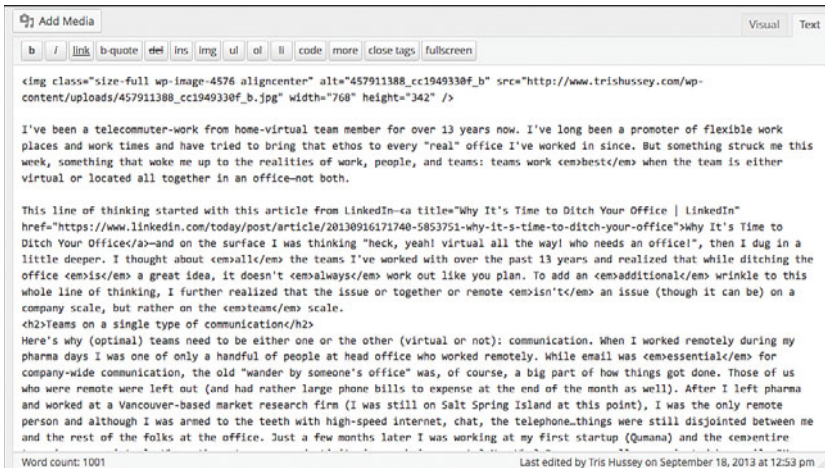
Add Media

Visual Text

b i link b-quote del ins img ul ol li code more close tags fullscreen

<img class="size-full wp-image-4576 aligncenter" alt="457911388_cc1949330f_b" src="http://www.trishussey.com/wp-content/uploads/457911388_cc1949330f_b.jpg" width="768" height="342" />

I've been a telecommuter-work from home-virtual team member for over 13 years now. I've long been a promoter of flexible work places and work times and have tried to bring that ethos to every "real" office I've worked in since. But something struck me this week, something that woke me up to the realities of work, people, and teams: teams work <em>best</em> when the team is either virtual or located all together in an office—not both.

This line of thinking started with this article from LinkedIn—<a title="Why It's Time to Ditch Your Office | LinkedIn" href="https://www.linkedin.com/today/post/article/20130916171740-5853751-why-it-s-time-to-ditch-your-office">Why It's Time to Ditch Your Office</a>—and on the surface I was thinking "heck, yeah! virtual all the way! who needs an office!", then I dug in a little deeper. I thought about <em>all</em> the teams I've worked with over the past 13 years and realized that while ditching the office <em>is</em> a great idea, it doesn't <em>always</em> work out like you plan. To add an <em>additional</em> wrinkle to this whole line of thinking, I further realized that the issue or together or remote <em>isn't</em> an issue (though it can be) on a company scale, but rather on the <em>team</em> scale.
<h2>Teams on a single type of communication</h2>
Here's why (optimal) teams need to be either one or the other (virtual or not): communication. When I worked remotely during my pharma days I was one of only a handful of people at head office who worked remotely. While email was <em>essential</em> for company-wide communication, the old "wander by someone's office" was, of course, a big part of how things got done. Those of us who were remote were left out (and had rather large phone bills to expense at the end of the month as well). After I left pharma and worked at a Vancouver-based market research firm (I was still on Salt Spring Island at this point), I was the only remote person and although I was armed to the teeth with high-speed internet, chat, the telephone…things were still disjointed between me and the rest of the folks at the office. Just a few months later I was working at my first startup (Qumana) and the <em>entire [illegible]

Word count: 1001

Last edited by Tris Hussey on September 18, 2013 at 12:53 pm